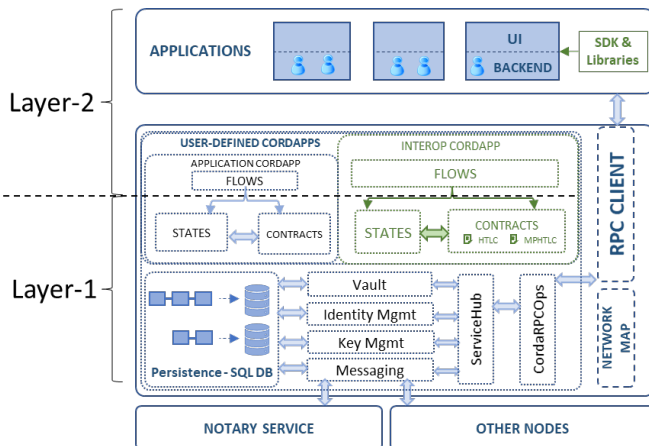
Layer-2

Layer-1

APPLICATIONS

UI

BACKEND

SDK & Libraries

USER-DEFINED CORDAPPS

APPLICATION CORDAPP

FLOWS

STATES

CONTRACTS

INTEROP CORDAPP

FLOWS

STATES

CONTRACTS

HTLC

MPHTLC

RPC CLIENT

Vault

Identity Mgmt

Key Mgmt

Messaging

ServiceHub

CordaRPCOps

NETWORK MAP

Persistence - SQL DB

NOTARY SERVICE

OTHER NODES